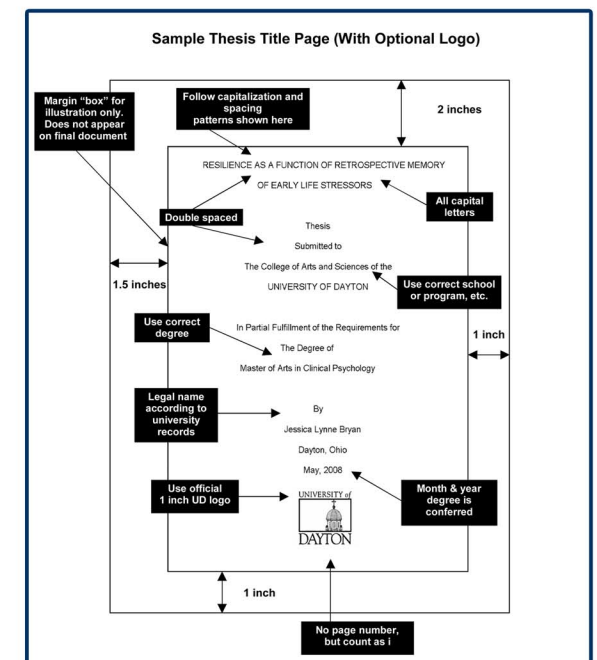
Sample Thesis Title Page (With Optional Logo)

Margin "box" for illustration only. Does not appear on final document

Follow capitalization and spacing patterns shown here

2 inches

RESILIENCE AS A FUNCTION OF RETROSPECTIVE MEMORY

OF EARLY LIFE STRESSORS

All capital letters

Double spaced

Thesis

Submitted to

The College of Arts and Sciences of the

UNIVERSITY OF DAYTON

1.5 inches

Use correct school or program, etc.

Use correct degree

In Partial Fulfillment of the Requirements for

The Degree of

Master of Arts in Clinical Psychology

1 inch

Legal name according to university records

By

Jessica Lynne Bryan

Dayton, Ohio

May, 2008

Use official 1 inch UD logo

Month & year degree is conferred

UNIVERSITY of DAYTON

1 inch

No page number, but count as i